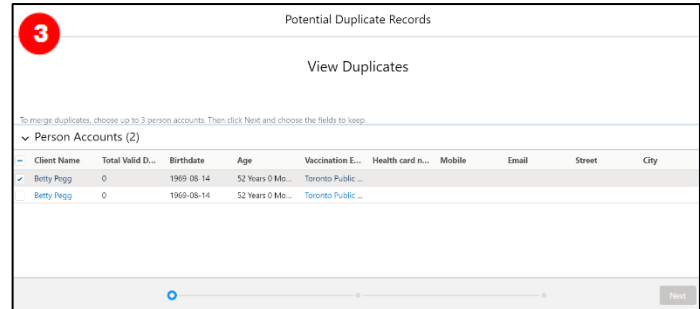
3

Potential Duplicate Records

View Duplicates

To merge duplicates, choose up to 3 person accounts. Then click Next and choose the fields to keep.

Person Accounts (2)

| | Client Name | Total Valid D... | Birthdate | Age | Vaccination E... | Health card n... | Mobile | Email | Street | City |
|---|---|---|---|---|---|---|---|---|---|---|
| ✓ | Betty Pegg | 0 | 1969-08-14 | 52 Years 0 Mo... | Toronto Public ... | | | | | |
| | Betty Pegg | 0 | 1969-08-14 | 52 Years 0 Mo... | Toronto Public ... | | | | | |

Next